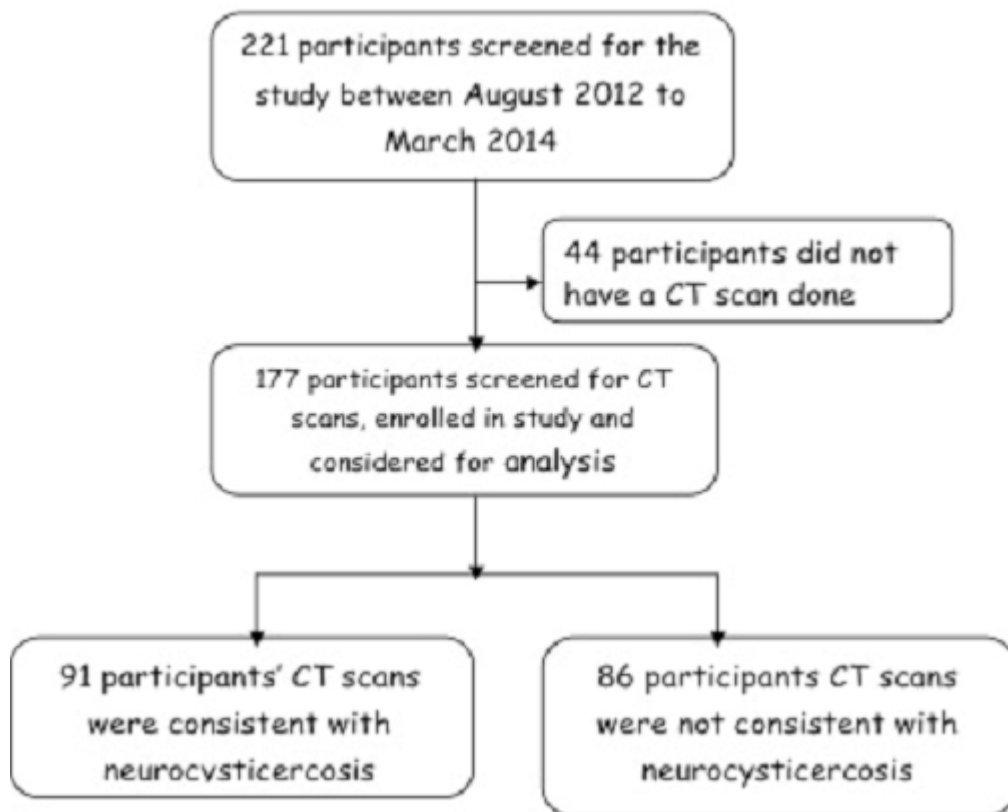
221 participants screened for the study between August 2012 to March 2014

44 participants did not have a CT scan done

177 participants screened for CT scans, enrolled in study and considered for analysis

91 participants' CT scans were consistent with neurocysticercosis

86 participants CT scans were not consistent with neurocysticercosis